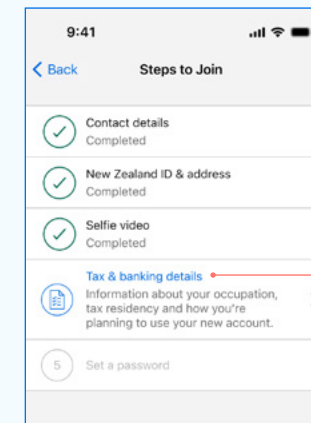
9:41

Back

Steps to Join

Contact details
Completed

New Zealand ID & address
Completed

Selfie video
Completed

Tax & banking details
Information about your occupation, tax residency and how you're planning to use your new account.

5

Set a password